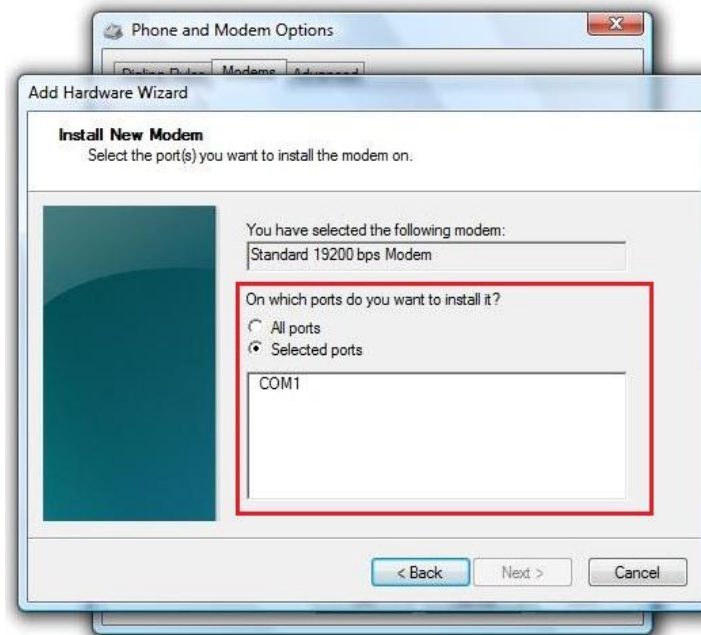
Phone and Modem Options

Dialing Rules | Modems | Advanced

Add Hardware Wizard

Install New Modem
Select the port(s) you want to install the modem on.

You have selected the following modem:
Standard 19200 bps Modem

On which ports do you want to install it?
All ports
Selected ports

COM1

< Back
Next >
Cancel